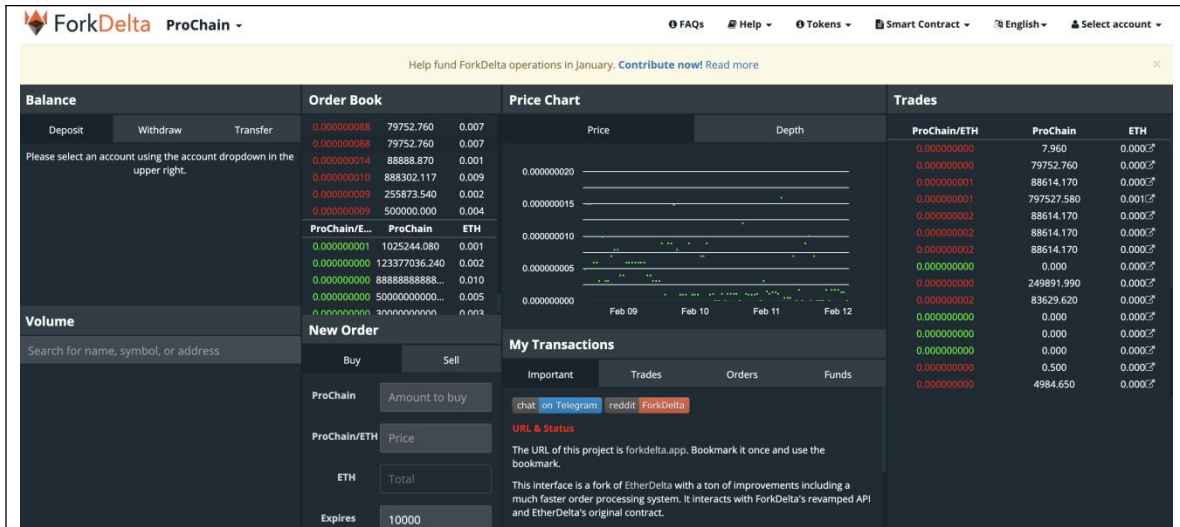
ForkDelta ProChain ▾

FAQs Help ▾ Tokens ▾ Smart Contract ▾ English ▾ Select account ▾

Help fund ForkDelta operations in January. Contribute now! Read more

Balance

Deposit Withdraw Transfer

Please select an account using the account dropdown in the upper right.

Volume

Search for name, symbol, or address

Order Book

| | | |
|---|---|---|
| 0.000000088 | 79752.760 | 0.007 |
| 0.000000088 | 79752.760 | 0.007 |
| 0.000000014 | 88888.870 | 0.001 |
| 0.000000010 | 888302.117 | 0.009 |
| 0.000000009 | 255873.540 | 0.002 |
| 0.000000009 | 500000.000 | 0.004 |

| ProChain/E... | ProChain | ETH |
|---|---|---|
| 0.000000001 | 1025244.080 | 0.001 |
| 0.000000000 | 123377036.240 | 0.002 |
| 0.000000000 | 88888888888... | 0.010 |
| 0.000000000 | 50000000000... | 0.005 |
| 0.000000000 | 30000000000... | 0.003 |

New Order

Buy Sell

ProChain Amount to buy

ProChain/ETH Price

ETH Total

Expires 10000

Price Chart

Price Depth

0.000000020
0.000000015
0.000000010
0.000000005
0.000000000

Feb 09 Feb 10 Feb 11 Feb 12

My Transactions

Important Trades Orders Funds

chat on Telegram reddit ForkDelta

URL & Status

The URL of this project is forkdelta.app. Bookmark it once and use the bookmark.

This interface is a fork of EtherDelta with a ton of improvements including a much faster order processing system. It interacts with ForkDelta's revamped API and EtherDelta's original contract.

Trades

| ProChain/ETH | ProChain | ETH |
|---|---|---|
| 0.000000000 | 7.960 | 0.000 |
| 0.000000000 | 79752.760 | 0.000 |
| 0.000000001 | 88614.170 | 0.000 |
| 0.000000001 | 797527.580 | 0.001 |
| 0.000000002 | 88614.170 | 0.000 |
| 0.000000002 | 88614.170 | 0.000 |
| 0.000000002 | 88614.170 | 0.000 |
| 0.000000000 | 0.000 | 0.000 |
| 0.000000000 | 249891.990 | 0.000 |
| 0.000000002 | 83629.620 | 0.000 |
| 0.000000000 | 0.000 | 0.000 |
| 0.000000000 | 0.000 | 0.000 |
| 0.000000000 | 0.000 | 0.000 |
| 0.000000000 | 0.500 | 0.000 |
| 0.000000000 | 4984.650 | 0.000 |